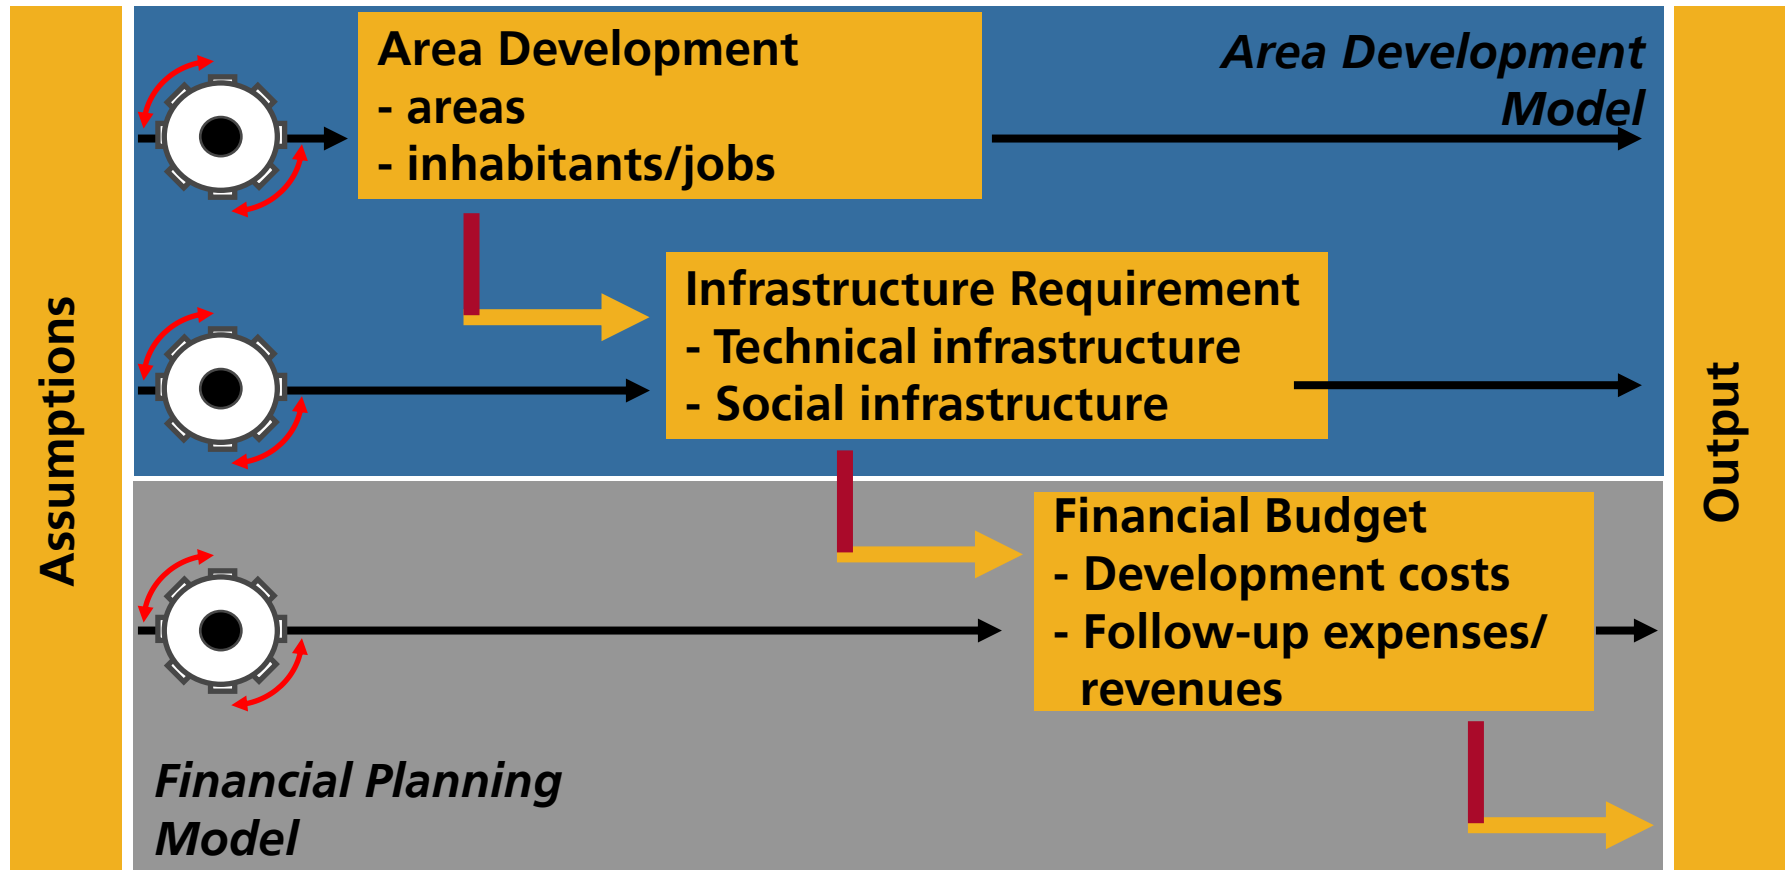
Assumptions

Area Development
- areas
- inhabitants/jobs

Area Development Model

Infrastructure Requirement
- Technical infrastructure
- Social infrastructure

Financial Budget
- Development costs
- Follow-up expenses/ revenues

Financial Planning Model

Output